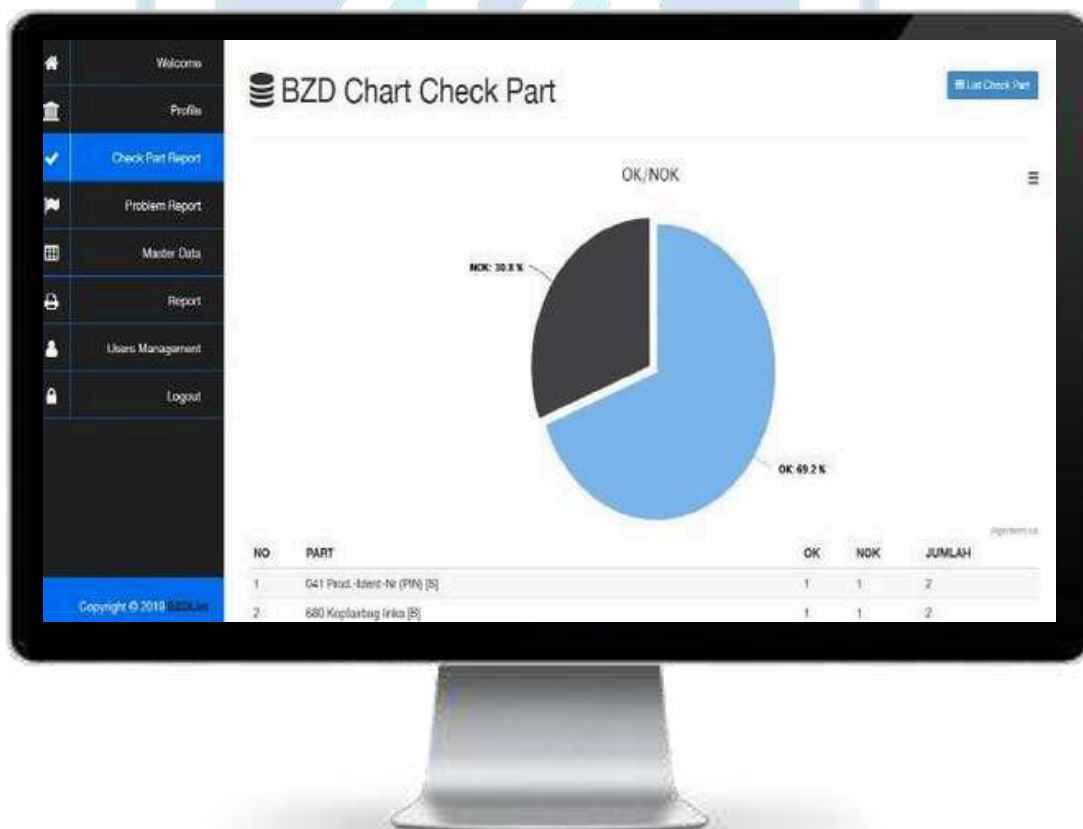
Welcome

Profile

Check Part Report

Problem Report

Master Data

Report

Users Management

Logout

Copyright © 2019 BZDList

BZD Chart Check Part

List Check Part

OK/NOK

NOK: 30.8 %

OK: 69.2 %

Highcharts.com

| NO | PART | OK | NOK | JUMLAH |
|---|---|---|---|---|
| 1 | 041 Prod.-Ident-Nr (PIN) [S] | 1 | 1 | 2 |
| 2 | 680 Kopfairbag links [B] | 1 | 1 | 2 |